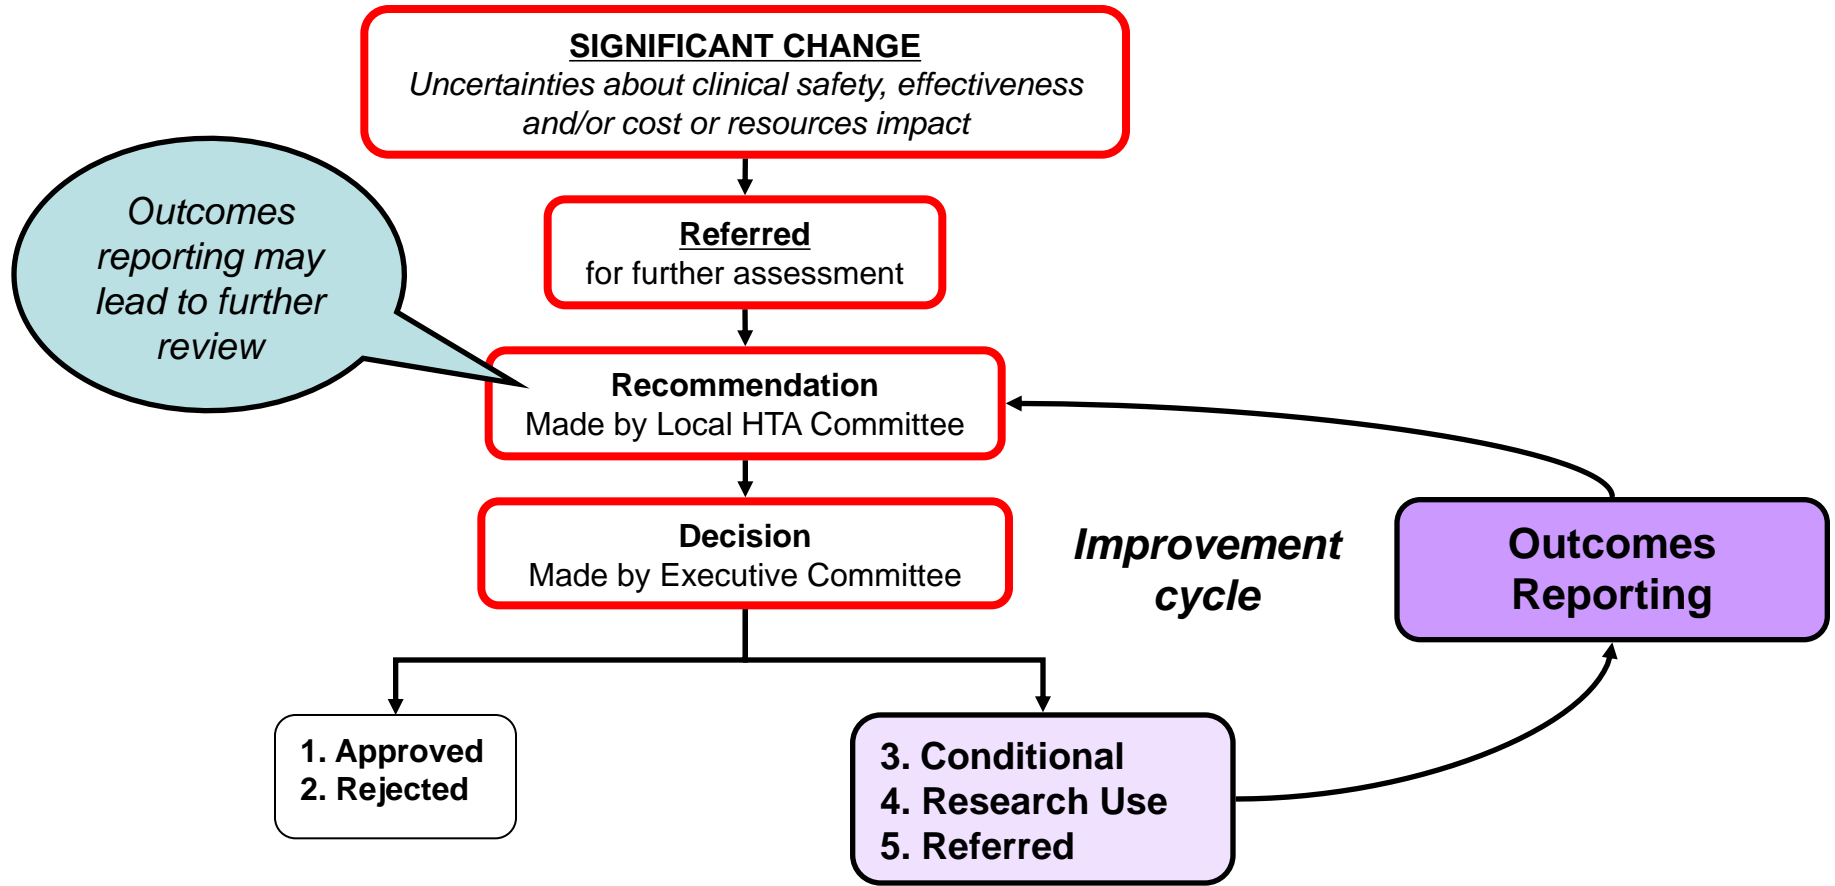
SIGNIFICANT CHANGE
Uncertainties about clinical safety, effectiveness and/or cost or resources impact

Outcomes reporting may lead to further review

Referred
for further assessment

Recommendation
Made by Local HTA Committee

Decision
Made by Executive Committee

Improvement cycle

Outcomes Reporting

1. Approved
2. Rejected

3. Conditional
4. Research Use
5. Referred